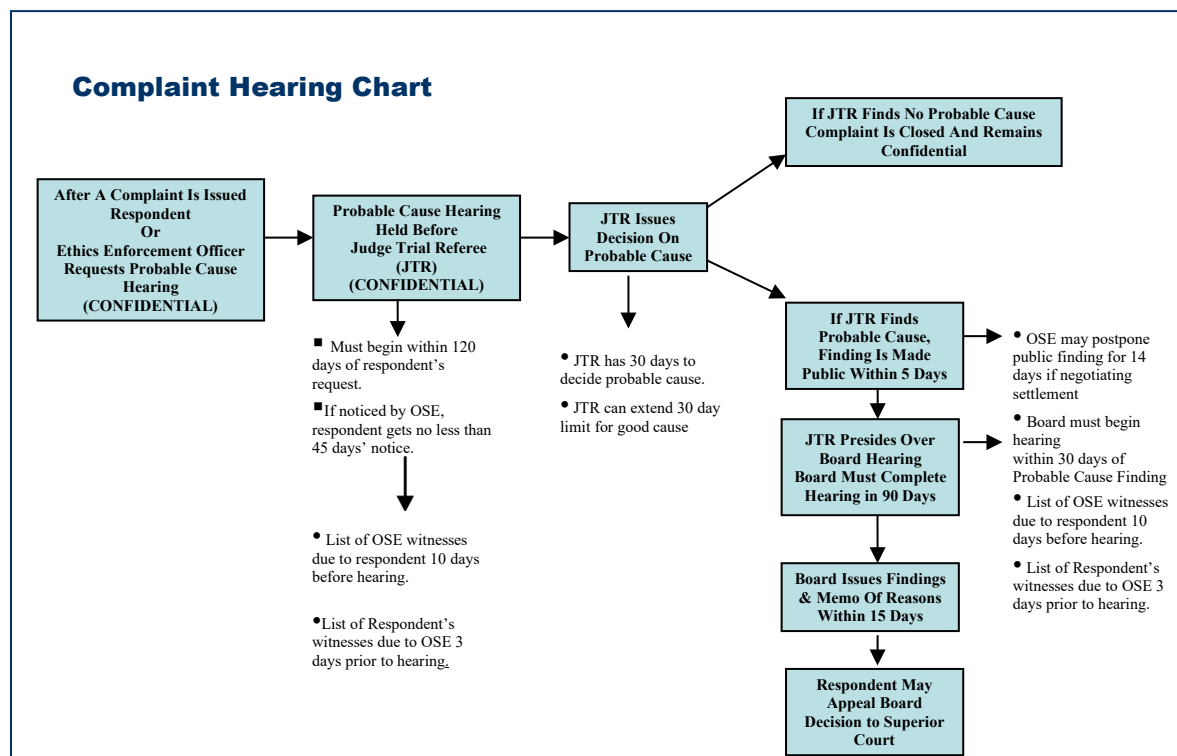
Complaint Hearing Chart

After A Complaint Is Issued Respondent Or Ethics Enforcement Officer Requests Probable Cause Hearing (CONFIDENTIAL)

Probable Cause Hearing Held Before Judge Trial Referee (JTR) (CONFIDENTIAL)

■ Must begin within 120 days of respondent's request.

■ If noticed by OSE, respondent gets no less than 45 days' notice.

• List of OSE witnesses due to respondent 10 days before hearing.

• List of Respondent's witnesses due to OSE 3 days prior to hearing.

JTR Issues Decision On Probable Cause

• JTR has 30 days to decide probable cause.

• JTR can extend 30 day limit for good cause

If JTR Finds No Probable Cause Complaint Is Closed And Remains Confidential

If JTR Finds Probable Cause, Finding Is Made Public Within 5 Days

• OSE may postpone public finding for 14 days if negotiating settlement

JTR Presides Over Board Hearing Board Must Complete Hearing in 90 Days

• Board must begin hearing within 30 days of Probable Cause Finding

• List of OSE witnesses due to respondent 10 days before hearing.

• List of Respondent's witnesses due to OSE 3 days prior to hearing.

Board Issues Findings & Memo Of Reasons Within 15 Days

Respondent May Appeal Board Decision to Superior Court